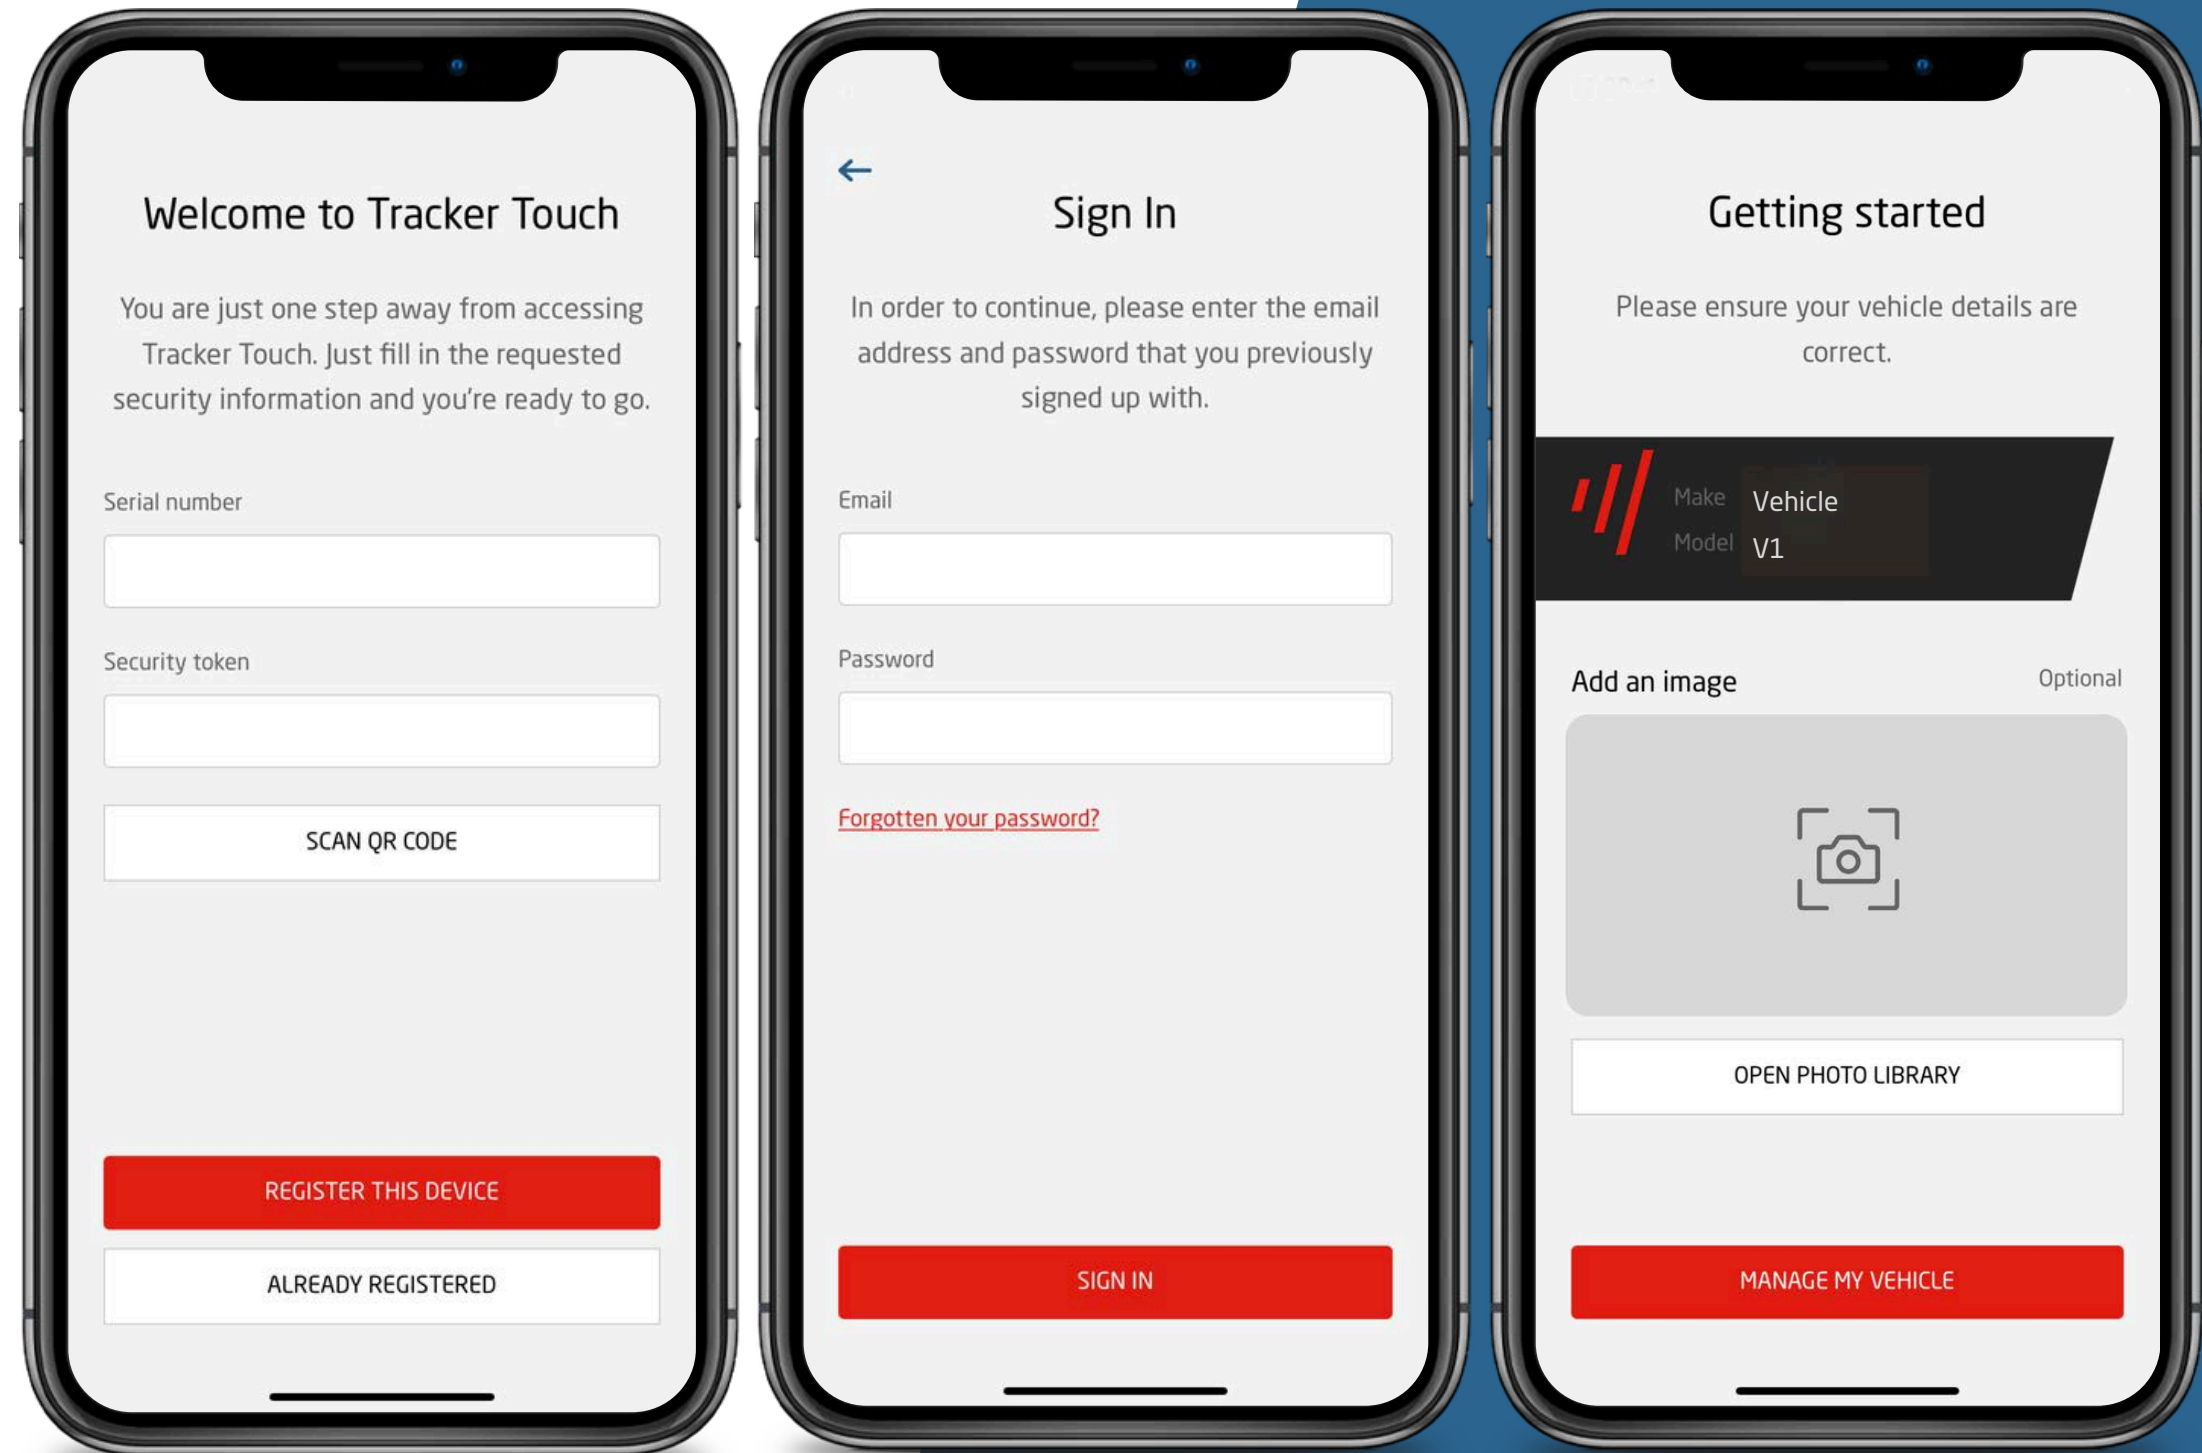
Welcome to Tracker Touch

You are just one step away from accessing Tracker Touch. Just fill in the requested security information and you're ready to go.

Serial number

Security token

SCAN QR CODE

REGISTER THIS DEVICE

ALREADY REGISTERED

Sign In

In order to continue, please enter the email address and password that you previously signed up with.

Email

Password

Forgotten your password?

SIGN IN

Getting started

Please ensure your vehicle details are correct.

Make Vehicle
Model V1

Add an image

Optional

OPEN PHOTO LIBRARY

MANAGE MY VEHICLE